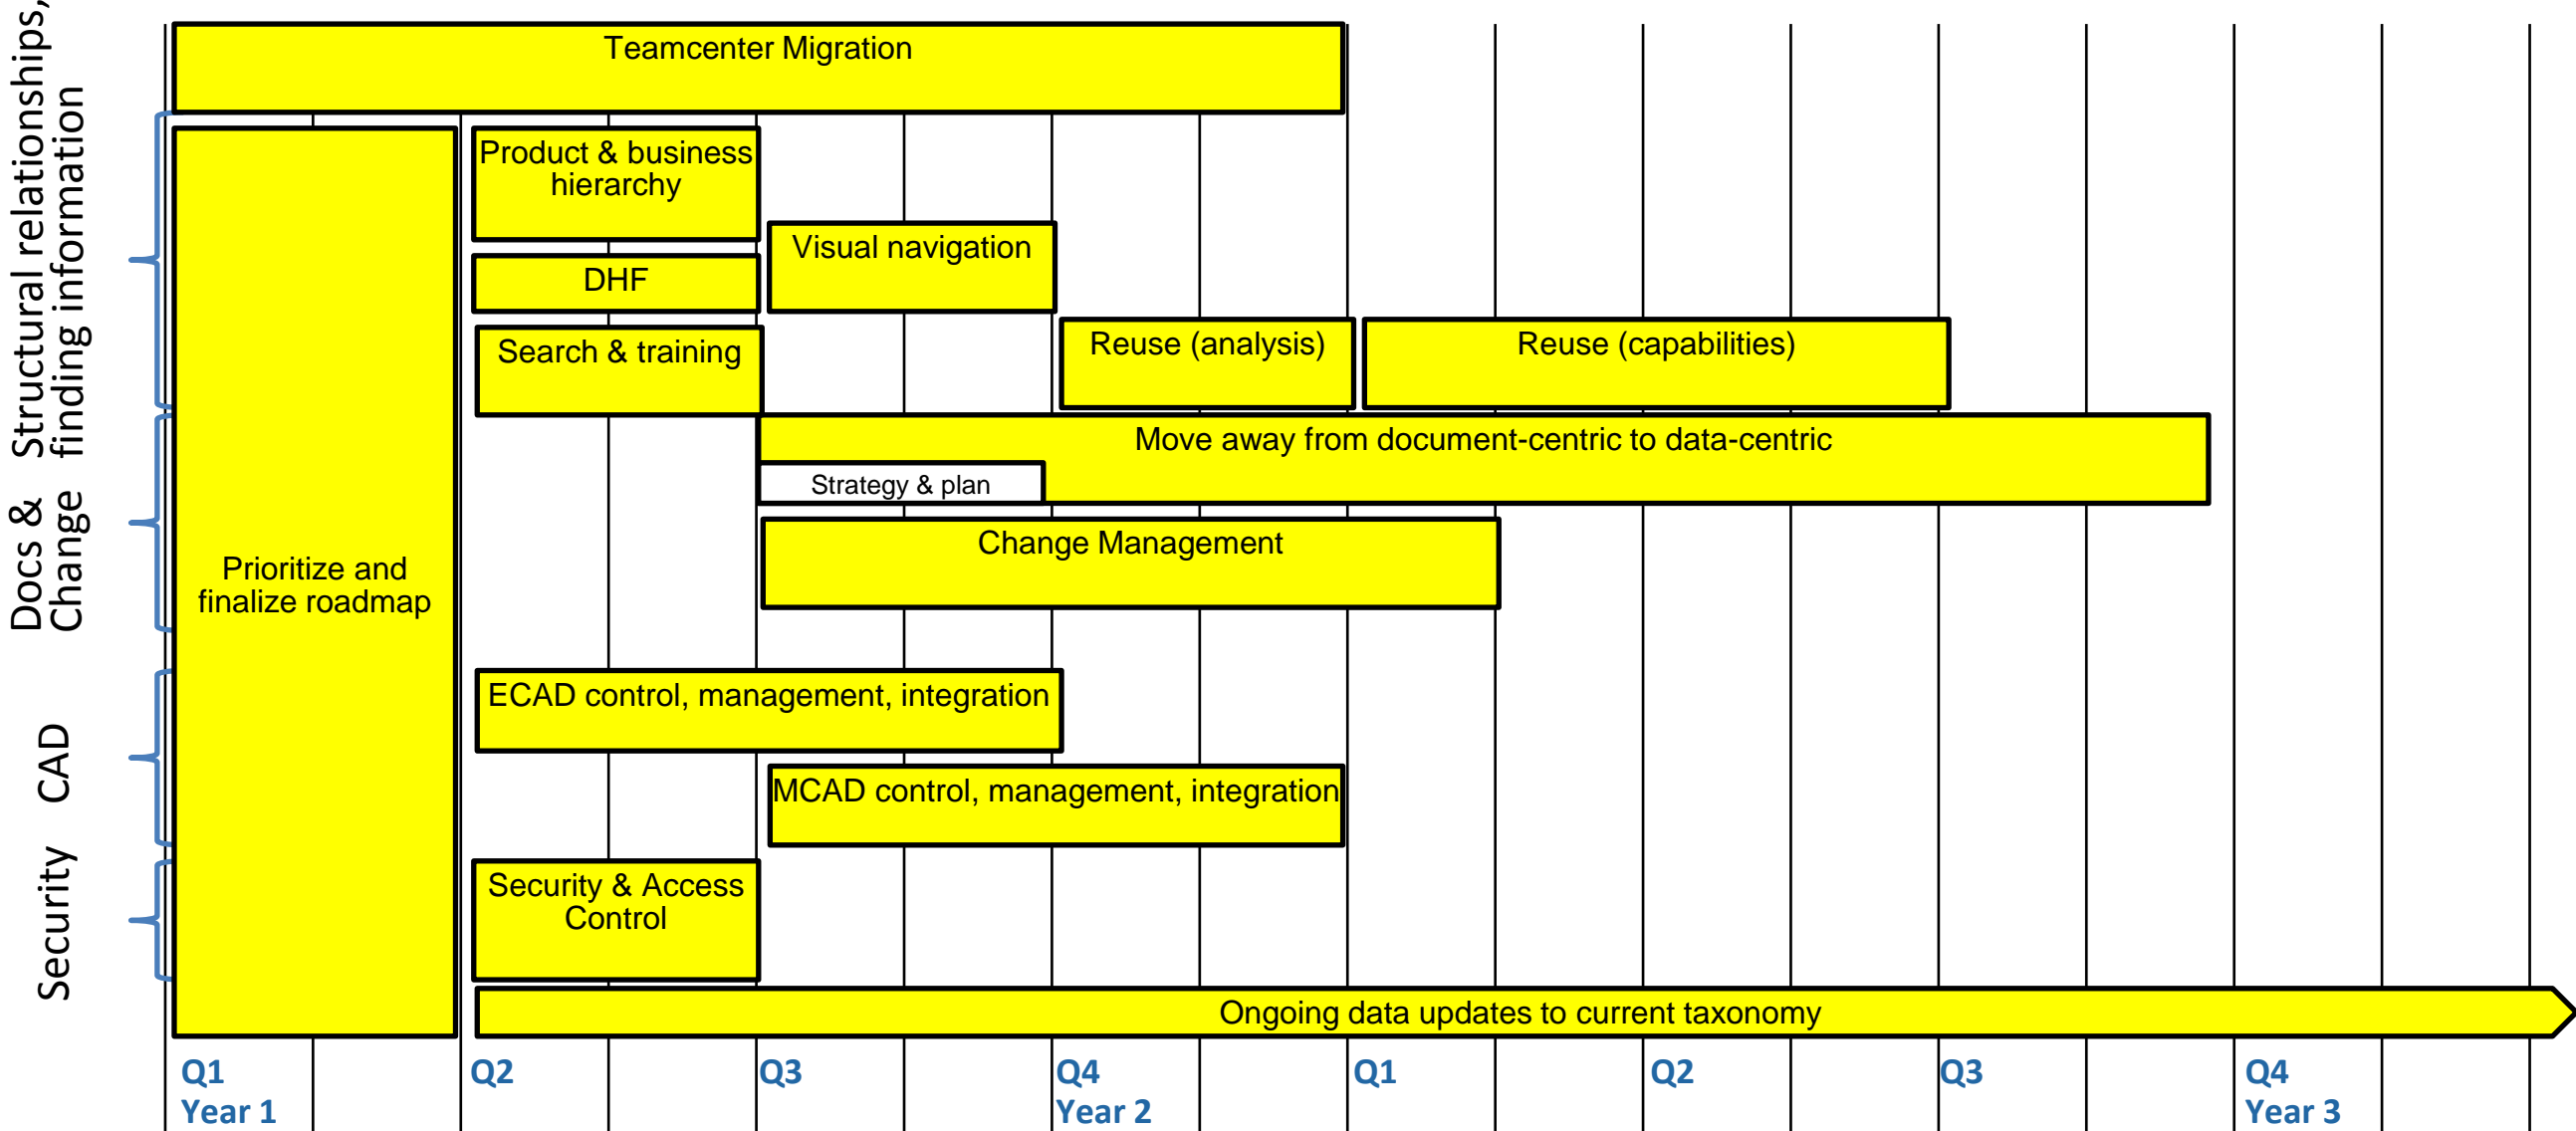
Structural relationships, finding information

Docs & Change

CAD

Security

Teamcenter Migration

Prioritize and finalize roadmap

Product & business hierarchy

DHF

Search & training

Visual navigation

Reuse (analysis)

Reuse (capabilities)

Move away from document-centric to data-centric

Strategy & plan

Change Management

ECAD control, management, integration

MCAD control, management, integration

Security & Access Control

Ongoing data updates to current taxonomy

Q1 Year 1

Q2

Q3

Q4 Year 2

Q1

Q2

Q3

Q4 Year 3